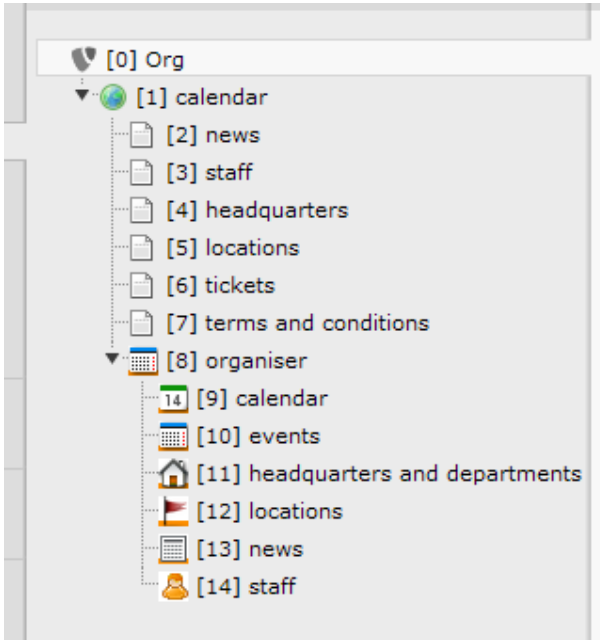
[0] Org
[1] calendar
[2] news
[3] staff
[4] headquarters
[5] locations
[6] tickets
[7] terms and conditions
[8] organiser
14 [9] calendar
[10] events
[11] headquarters and departments
[12] locations
[13] news
[14] staff